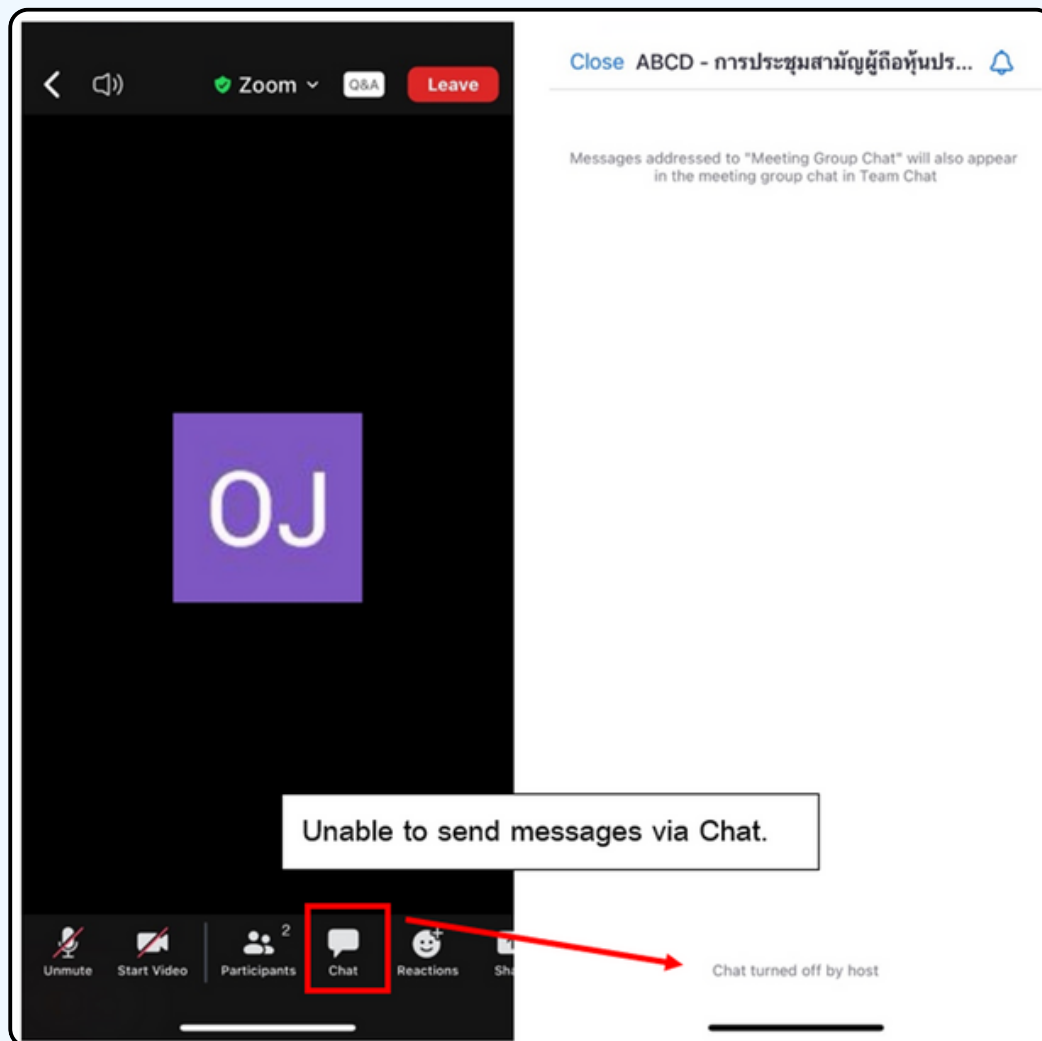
Zoom
Q&A
Leave

OJ

Unable to send messages via Chat.

Unmute
Start Video
Participants 2
Chat
Reactions
Sha

Close ABCD - การประชุมสามัญผู้ถือหุ้นปร...

Messages addressed to "Meeting Group Chat" will also appear in the meeting group chat in Team Chat

Chat turned off by host